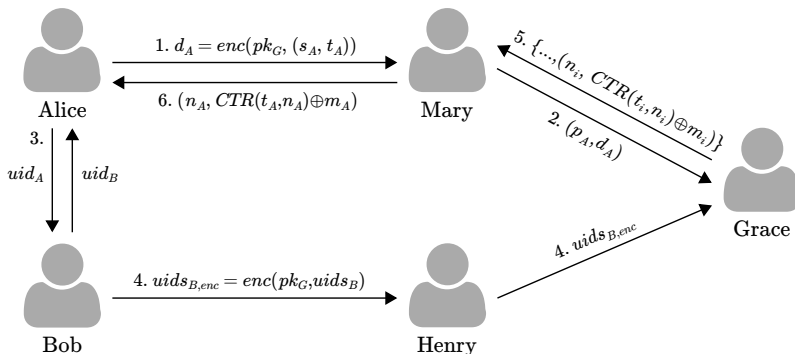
Alice

Mary

Grace

Bob

Henry

1. $d_A = enc(pk_G, (s_A, t_A))$

6. $(n_A, CTR(t_A, n_A) \oplus m_A)$

5. $\{..., (n_i, CTR(t_i, n_i) \oplus m_i)\}$

2. $(p_A, d_A)$

3.

$uid_A$

$uid_B$

4. $uids_{B,enc} = enc(pk_G, uids_B)$

4. $uids_{B,enc}$